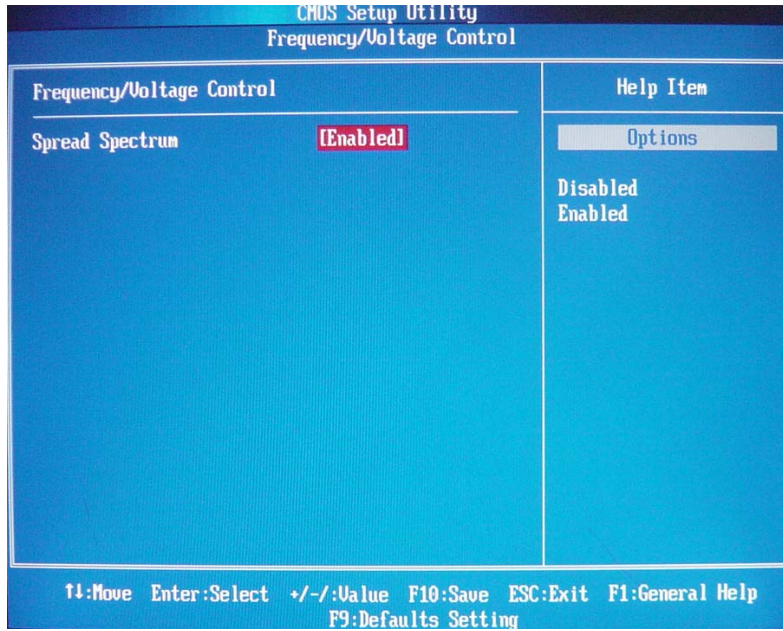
CMOS Setup Utility
Frequency/Voltage Control

Frequency/Voltage Control

Spread Spectrum [Enabled]

Help Item

Options

Disabled
Enabled

↑↓:Move Enter:Select +/-/:Value F10:Save ESC:Exit F1:General Help
F9:Defaults Setting